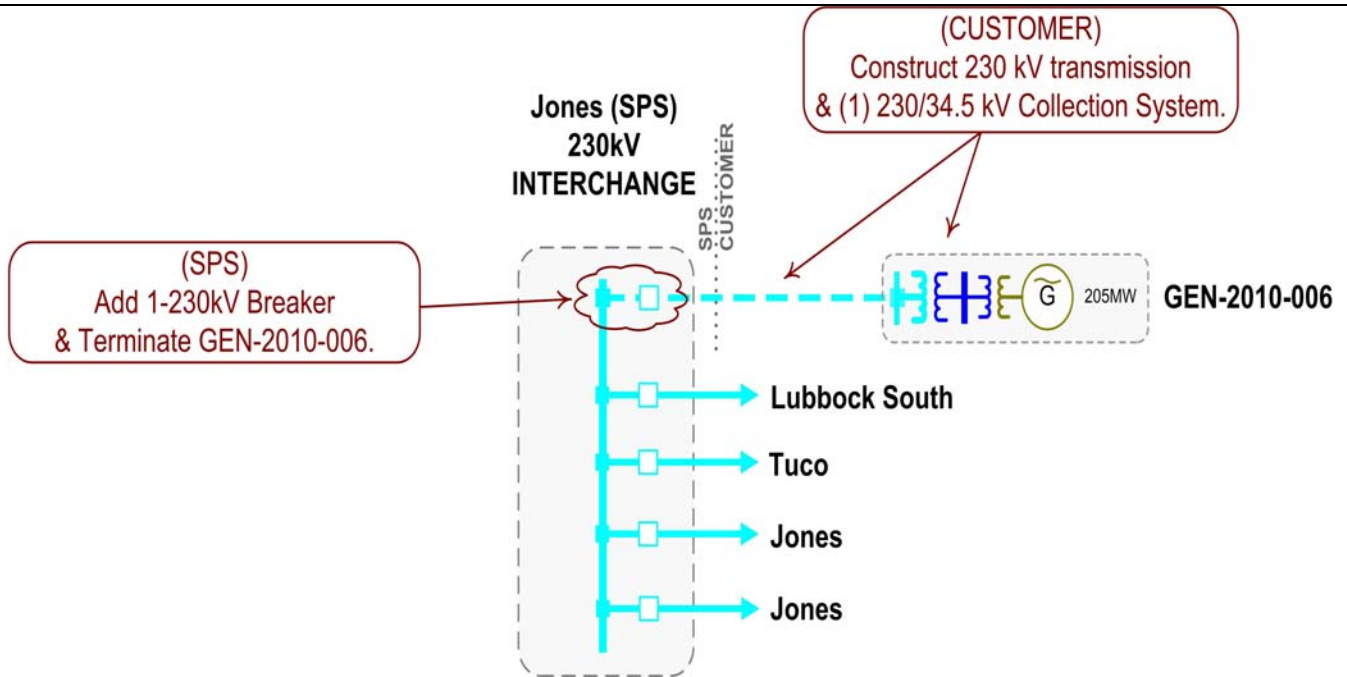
(CUSTOMER)
Construct 230 kV transmission
& (1) 230/34.5 kV Collection System.

Jones (SPS)
230kV
INTERCHANGE

SPS
CUSTOMER

(SPS)
Add 1-230kV Breaker
& Terminate GEN-2010-006.

G

205MW

GEN-2010-006

Lubbock South

Tuco

Jones

Jones